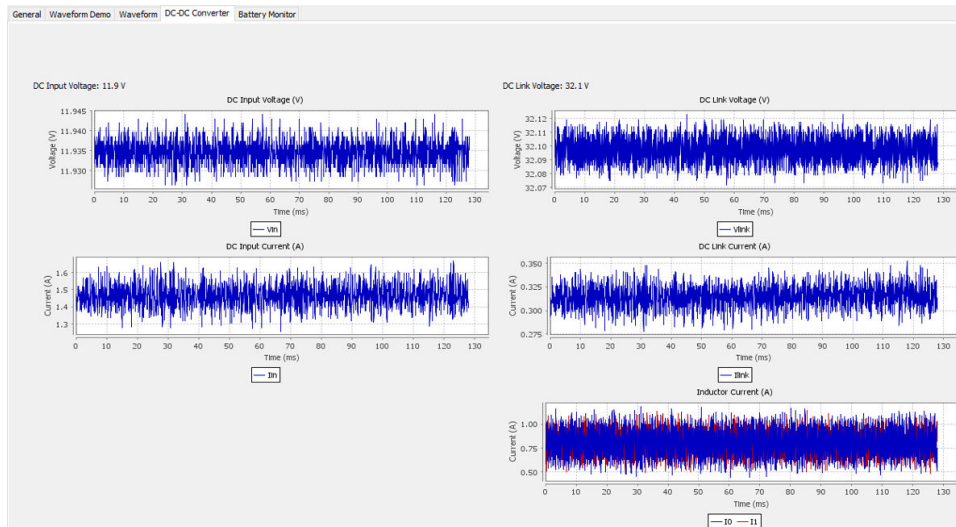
General Waveform Demo Waveform DC-DC Converter Battery Monitor

DC Input Voltage: 11.9 V

DC Input Voltage (V)

Voltage (V)

11.945
11.940
11.935
11.930

0 10 20 30 40 50 60 70 80 90 100 110 120 130

Time (ms)

— Vin

DC Input Current (A)

Current (A)

1.6
1.5
1.4
1.3

0 10 20 30 40 50 60 70 80 90 100 110 120 130

Time (ms)

— Iin

DC Link Voltage: 32.1 V

DC Link Voltage (V)

Voltage (V)

32.12
32.11
32.10
32.09
32.08
32.07

0 10 20 30 40 50 60 70 80 90 100 110 120 130

Time (ms)

— Vlink

DC Link Current (A)

Current (A)

0.350
0.325
0.300
0.275

0 10 20 30 40 50 60 70 80 90 100 110 120 130

Time (ms)

— Ilink

Inductor Current (A)

Current (A)

1.00
0.75
0.50

0 10 20 30 40 50 60 70 80 90 100 110 120 130

Time (ms)

— I0 — I1